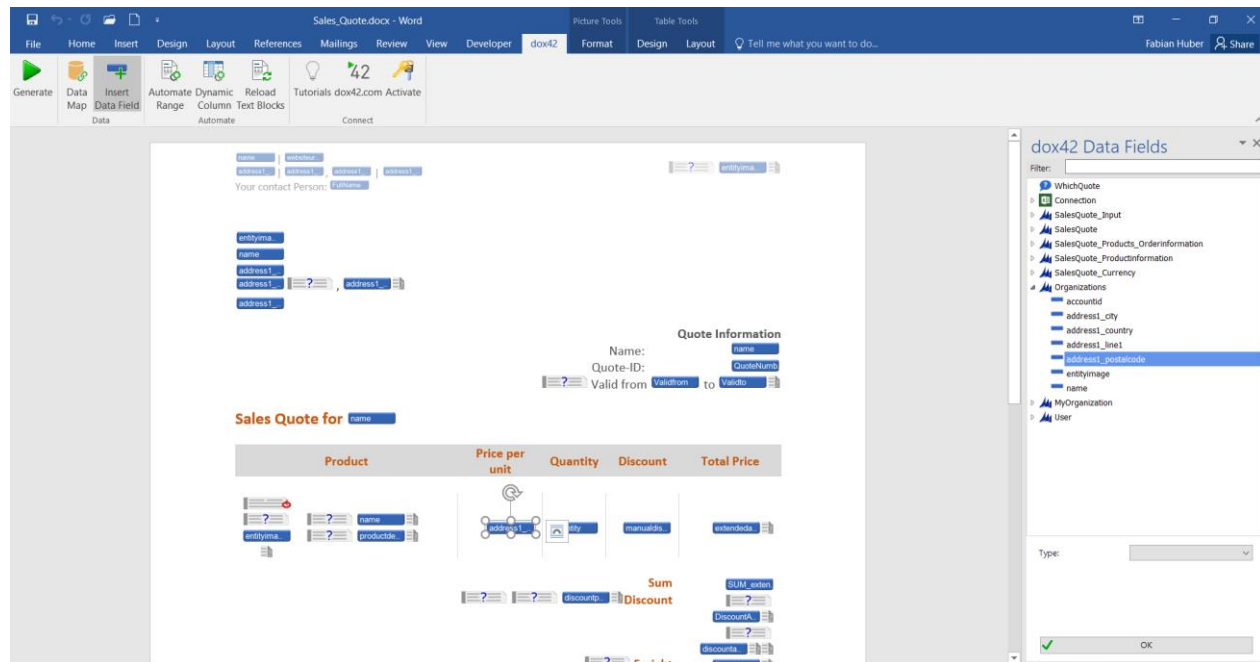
Sales_Quote.docx - Word

Picture Tools | Table Tools

File | Home | Insert | Design | Layout | References | Mailings | Review | View | Developer | dox42 | Format | Design | Layout | Tell me what you want to do...

Fabian Huber | Share

Generate | Data Map | Insert Data Field | Automate Range | Dynamic Column | Reload Text Blocks | Tutorials | dox42.com | Activate

Data | Automate | Connect

name | websiteur... 
address1... | address1... , address1... | address1...
Your contact Person: FullName

entityima...

entityima...
name
address1...
address1... , address1...
address1...

Quote Information
Name: name
Quote-ID: QuoteNumb
Valid from Validfrom to Validto

Sales Quote for name

| Product | Price per unit | Quantity | Discount | Total Price |
|---|---|---|---|---|
| entityima... name productde... | address1... | ntity | manualdis... | extendeda... |

Sum SUM_exten
discountp... Discount DiscountA...
discounta...

dox42 Data Fields

Filter:

WhichQuote
Connection
SalesQuote_Input
SalesQuote
SalesQuote_Products_Orderinformation
SalesQuote_Productinformation
SalesQuote_Currency
Organizations
accountid
address1_city
address1_country
address1_line1
address1_postalcode
entityimage
name
MyOrganization
User

Type:

OK